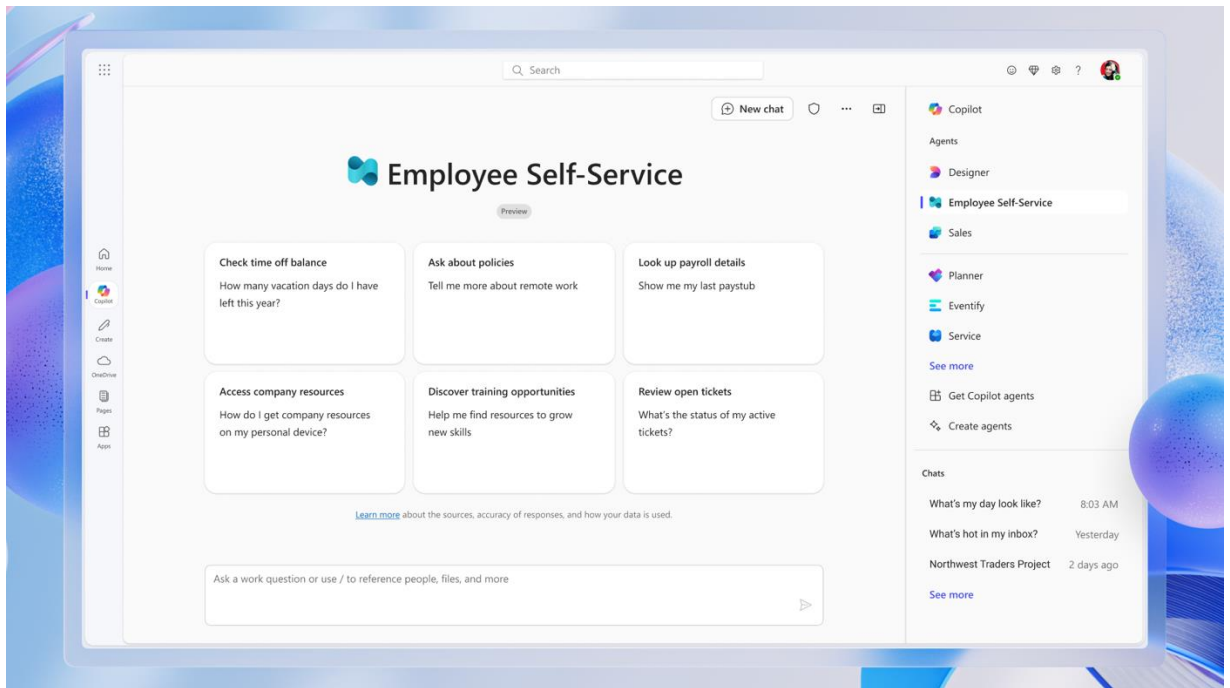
Search

New chat

Employee Self-Service

Preview

Check time off balance
How many vacation days do I have left this year?

Ask about policies
Tell me more about remote work

Look up payroll details
Show me my last paystub

Access company resources
How do I get company resources on my personal device?

Discover training opportunities
Help me find resources to grow new skills

Review open tickets
What's the status of my active tickets?

Learn more about the sources, accuracy of responses, and how your data is used.

Ask a work question or use / to reference people, files, and more

Home
Copilot
Create
OneDrive
Pages
Apps

Copilot

Agents

Designer

Employee Self-Service

Sales

Planner

Eventify

Service

See more

Get Copilot agents

Create agents

Chats

What's my day look like? 8:03 AM

What's hot in my inbox? Yesterday

Northwest Traders Project 2 days ago

See more